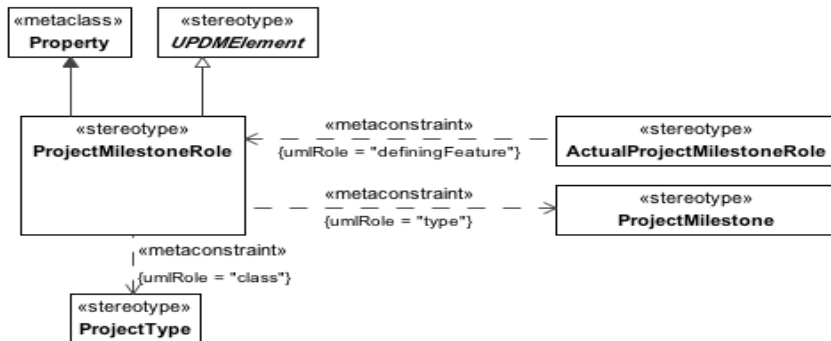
«metaclass»
Property

«stereotype»
UPDMElement

«stereotype»
ProjectMilestoneRole

«metaconstraint»
{umlRole = "definingFeature"}

«stereotype»
ActualProjectMilestoneRole

«metaconstraint»
{umlRole = "type"}

«stereotype»
ProjectMilestone

«metaconstraint»
{umlRole = "class"}

«stereotype»
ProjectType